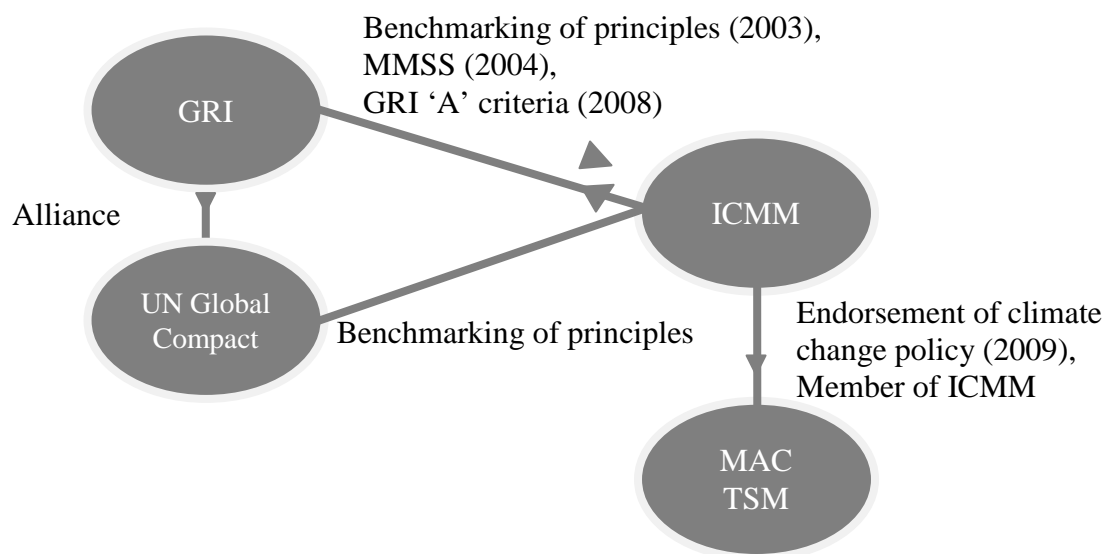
Benchmarking of principles (2003), MMSS (2004), GRI 'A' criteria (2008)

GRI

Alliance

ICMM

UN Global Compact

Benchmarking of principles

Endorsement of climate change policy (2009), Member of ICMM

MAC TSM